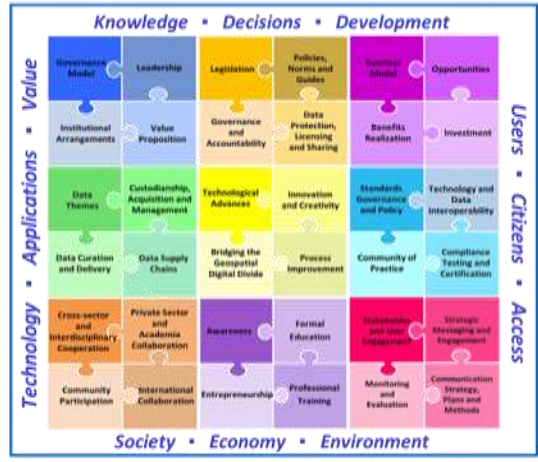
Knowledge • Decisions • Development

Governance Model

Leadership

Legislation

Policies, Norms and Guides

Business Model

Opportunities

Institutional Arrangements

Value Proposition

Governance and Accountability

Data Protection, Licensing and Sharing

Benefits Realization

Investment

Data Themes

Custodianship, Acquisition and Management

Technological Advances

Innovation and Creativity

Standards Governance and Policy

Technology and Data Interoperability

Data Curation and Delivery

Data Supply Chains

Bridging the Geospatial Digital Divide

Process Improvement

Community of Practice

Compliance Testing and Certification

Cross-sector and Interdisciplinary Cooperation

Private Sector and Academia Collaboration

Awareness

Formal Education

Stakeholder and User Engagement

Strategic Messaging and Engagement

Community Participation

International Collaboration

Entrepreneurship

Professional Training

Monitoring and Evaluation

Communication Strategy, Plans and Methods

Society • Economy • Environment

Technology • Applications • Value

Users • Citizens • Access